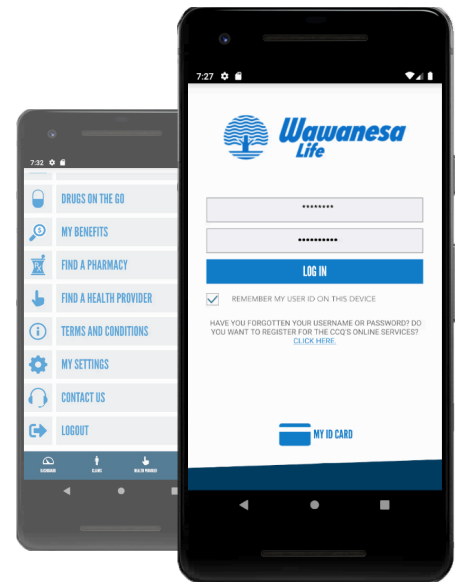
7:32

DRUGS ON THE GO
MY BENEFITS
FIND A PHARMACY
FIND A HEALTH PROVIDER
TERMS AND CONDITIONS
MY SETTINGS
CONTACT US
LOGOUT

DASHBOARD CLAIMS HEALTH PROVIDER

7:27

Wawanesa Life

••••••••
••••••••••

LOG IN

REMEMBER MY USER ID ON THIS DEVICE

HAVE YOU FORGOTTEN YOUR USERNAME OR PASSWORD? DO YOU WANT TO REGISTER FOR THE CCQ'S ONLINE SERVICES? CLICK HERE.

MY ID CARD